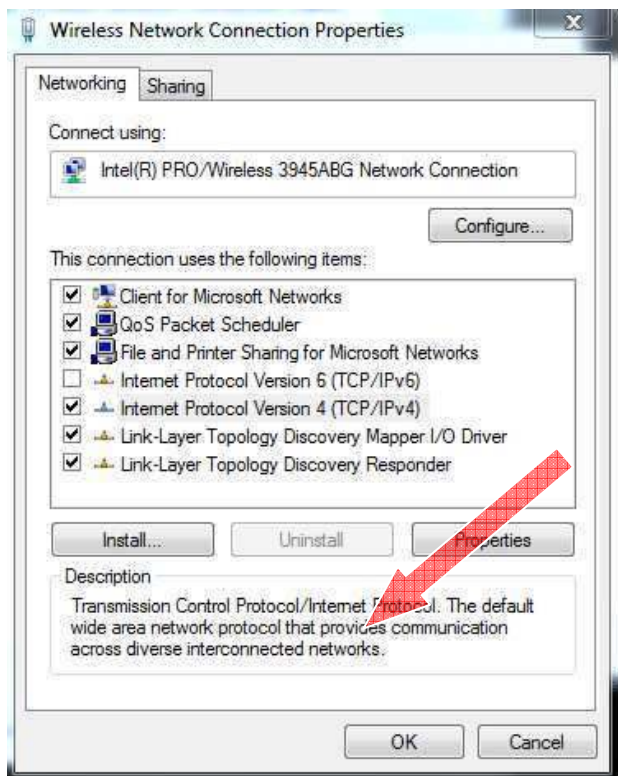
Wireless Network Connection Properties

Networking | Sharing

Connect using:

Intel(R) PRO/Wireless 3945ABG Network Connection

Configure...

This connection uses the following items:

- [x] Client for Microsoft Networks
- [x] QoS Packet Scheduler
- [x] File and Printer Sharing for Microsoft Networks
- [ ] Internet Protocol Version 6 (TCP/IPv6)
- [x] Internet Protocol Version 4 (TCP/IPv4)
- [x] Link-Layer Topology Discovery Mapper I/O Driver
- [x] Link-Layer Topology Discovery Responder

Install... | Uninstall | Properties

Description

Transmission Control Protocol/Internet Protocol. The default wide area network protocol that provides communication across diverse interconnected networks.

OK | Cancel